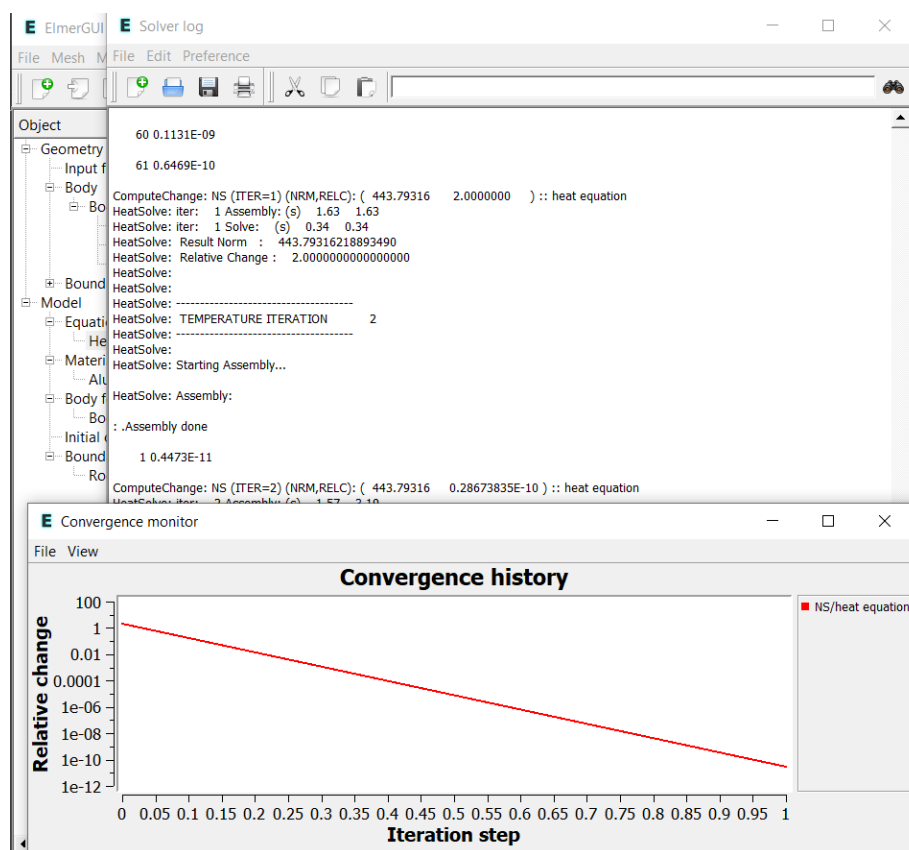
E ElmerGUI
File Mesh M
Object
Geometry
Input f
Body
Bo
Bound
Model
Equati
He
Materi
Alu
Body f
Bo
Initial
Bound
Ro

E Solver log
File Edit Preference

60 0.1131E-09

61 0.6469E-10

ComputeChange: NS (ITER=1) (NRM,RELC): ( 443.79316 2.0000000 ) :: heat equation
HeatSolve: iter: 1 Assembly: (s) 1.63 1.63
HeatSolve: iter: 1 Solve: (s) 0.34 0.34
HeatSolve: Result Norm : 443.79316218893490
HeatSolve: Relative Change : 2.0000000000000000
HeatSolve:
HeatSolve:
HeatSolve: -------------------------------------
HeatSolve: TEMPERATURE ITERATION 2
HeatSolve: -------------------------------------
HeatSolve:
HeatSolve: Starting Assembly...

HeatSolve: Assembly:

: .Assembly done

1 0.4473E-11

ComputeChange: NS (ITER=2) (NRM,RELC): ( 443.79316 0.28673835E-10 ) :: heat equation
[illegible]

E Convergence monitor
File View

Convergence history
Relative change
100
1
0.01
0.0001
1e-06
1e-08
1e-10
1e-12
0 0.05 0.1 0.15 0.2 0.25 0.3 0.35 0.4 0.45 0.5 0.55 0.6 0.65 0.7 0.75 0.8 0.85 0.9 0.95 1
Iteration step
NS/heat equation